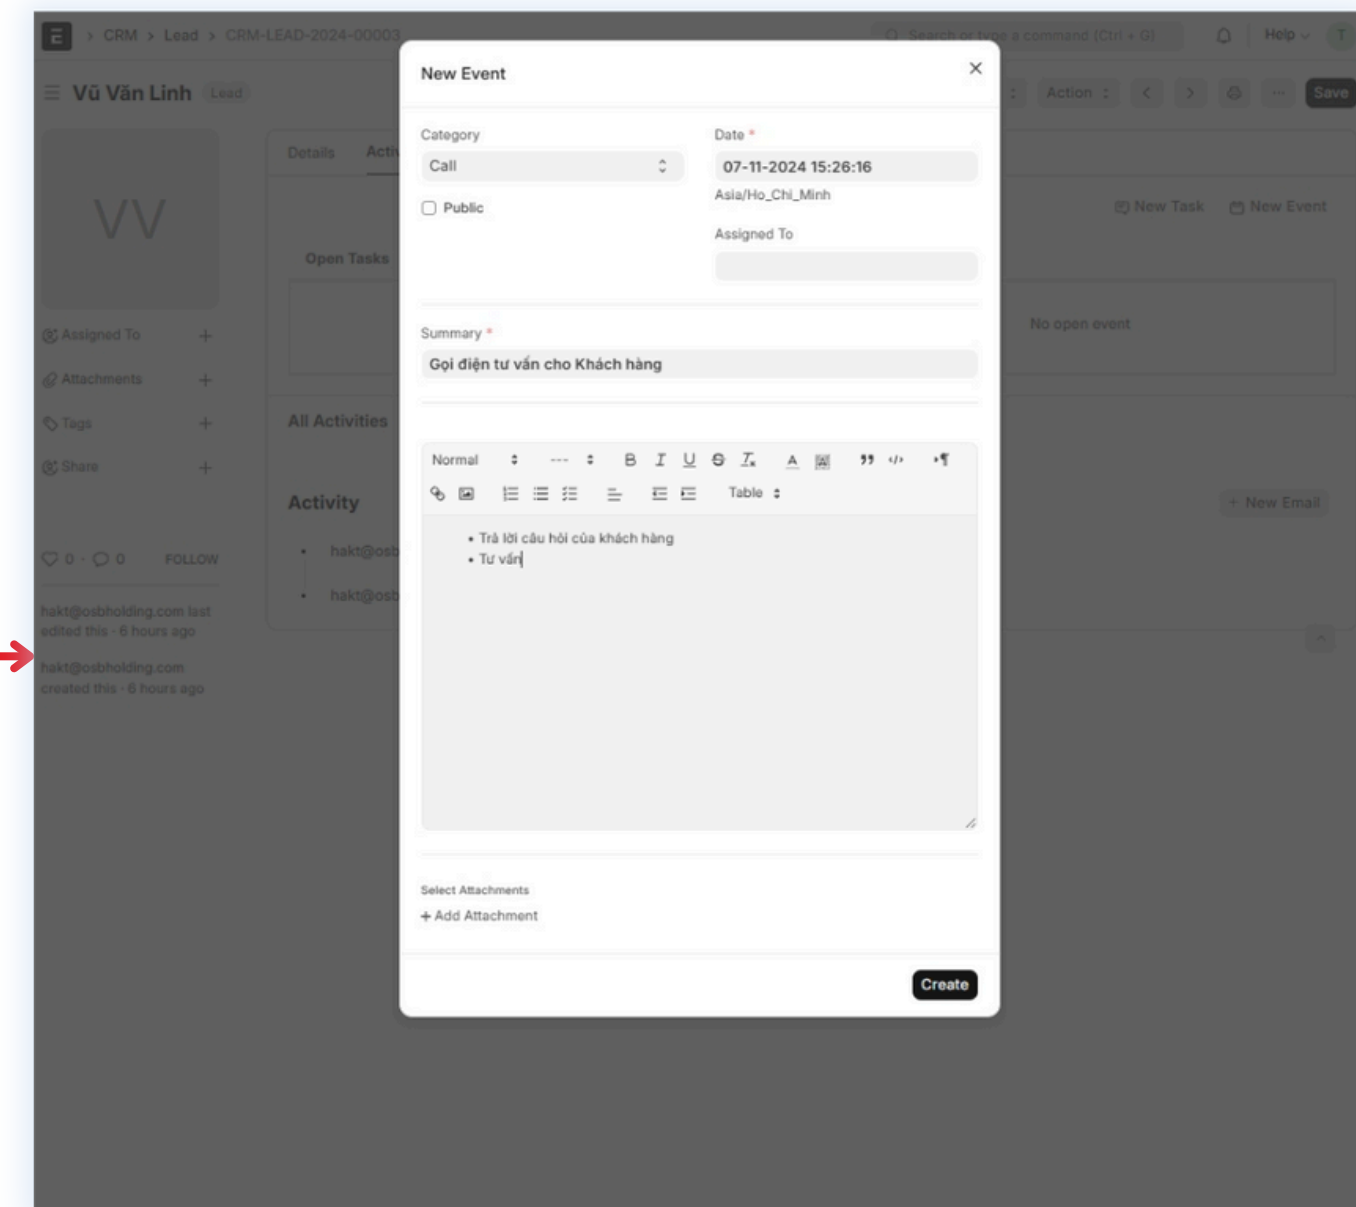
E > CRM > Lead > CRM-LEAD-2024-00003

Search or type a command (Ctrl + G)

Help T

Vũ Văn Linh Lead

Action Save

VV

Assigned To +

Attachments +

Tags +

Share +

0 · 0 FOLLOW

hakt@osbholding.com last edited this · 6 hours ago

hakt@osbholding.com created this · 6 hours ago

Details Acti

Open Tasks

All Activities

Activity

hakt@osb

hakt@osb

New Task New Event

No open event

+ New Email

New Event

Category

Call

Public

Date *

07-11-2024 15:26:16

Asia/Ho_Chi_Minh

Assigned To

Summary *

Gọi điện tư vấn cho Khách hàng

Normal

Table

• Trả lời câu hỏi của khách hàng
• Tư vấn

Select Attachments

+ Add Attachment

Create